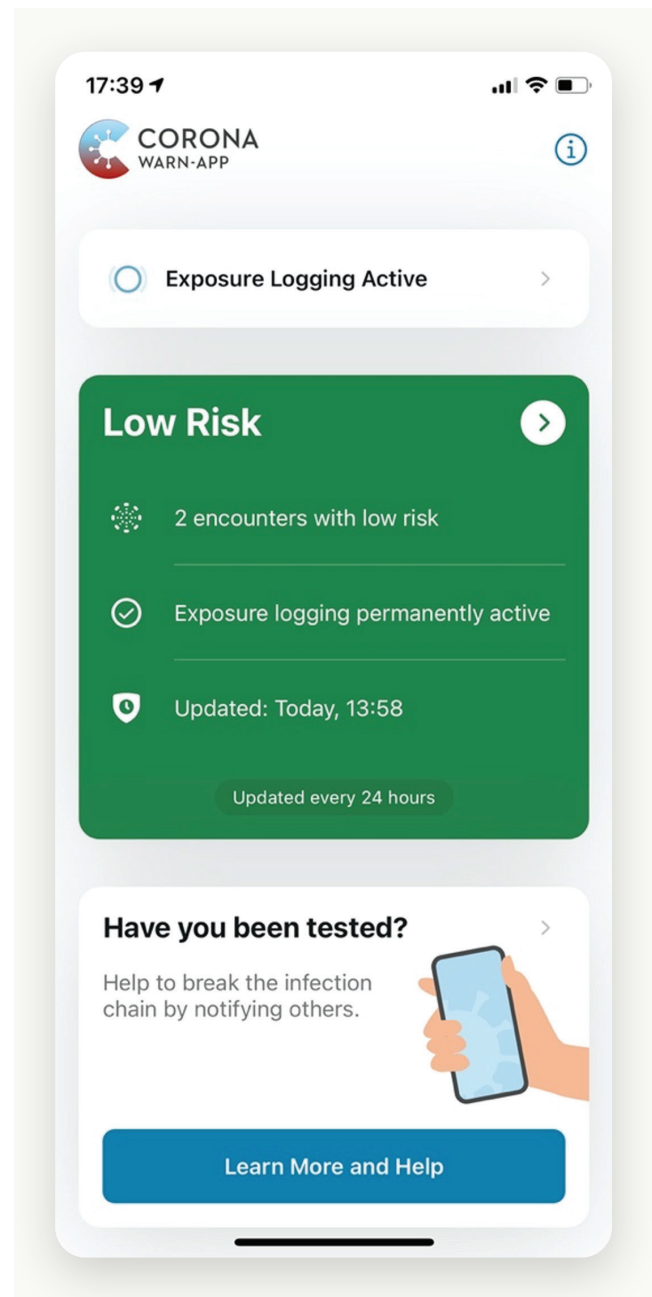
17:39

CORONA
WARN-APP

Exposure Logging Active

Low Risk

2 encounters with low risk

Exposure logging permanently active

Updated: Today, 13:58

Updated every 24 hours

Have you been tested?

Help to break the infection chain by notifying others.

Learn More and Help